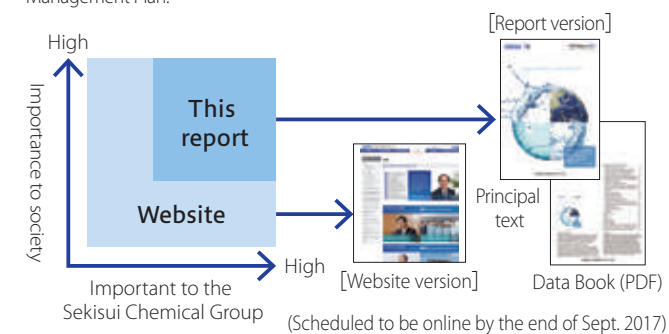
Management Plan.

High

Importance to society

This report

Website

High

Important to the Sekisui Chemical Group

[Report version]

Principal text

[Website version]

Data Book (PDF)

(Scheduled to be online by the end of Sept. 2017)